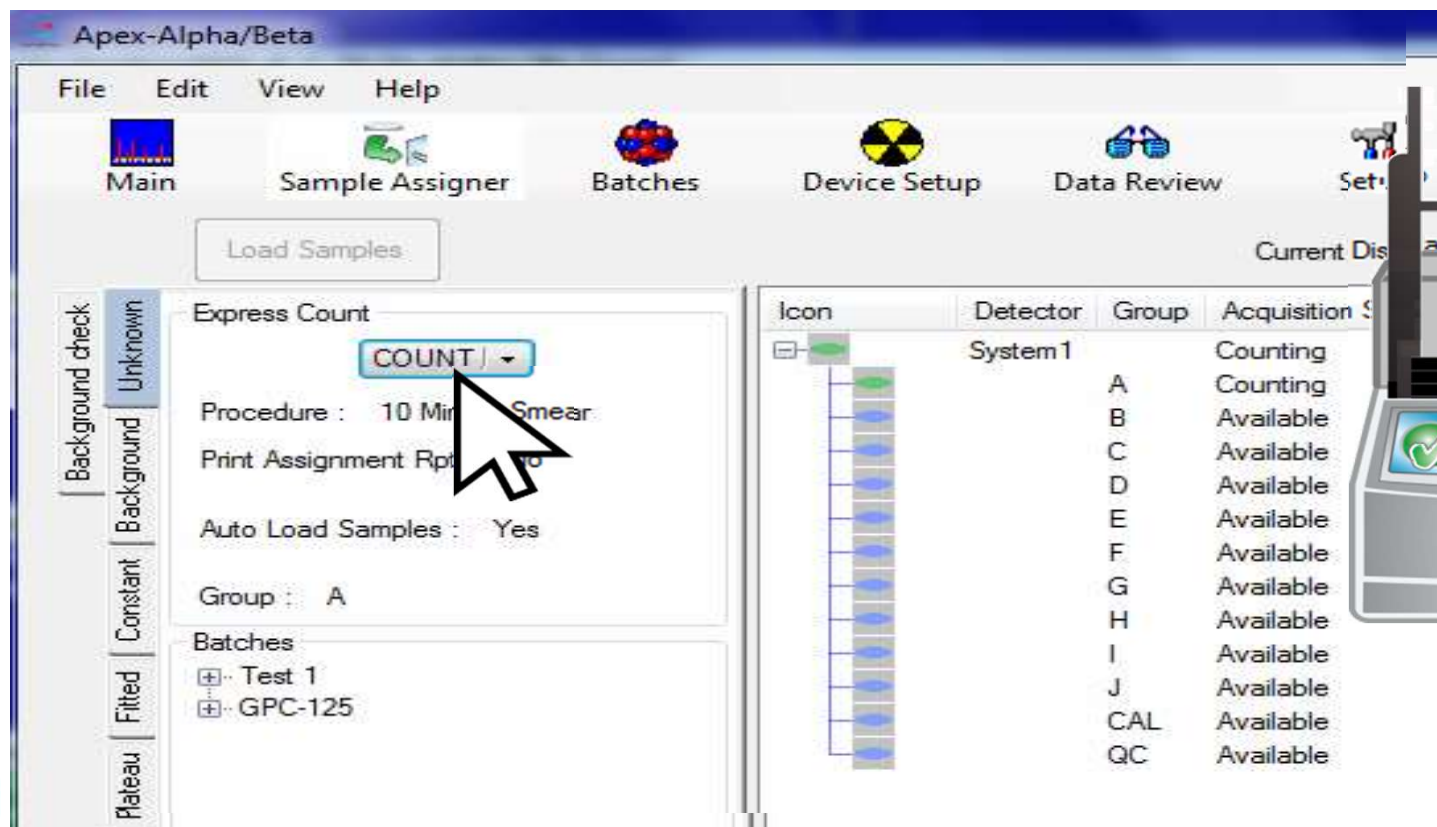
Apex-Alpha/Beta

File Edit View Help

Main Sample Assigner Batches Device Setup Data Review Set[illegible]

Load Samples

Current Dis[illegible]

Background check Unknown Background Constant Fitted Plateau

Express Count

COUNT

Procedure : 10 Mi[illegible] Smear

Print Assignment Rpt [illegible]o

Auto Load Samples : Yes

Group : A

Batches

Test 1

GPC-125

| Icon | Detector | Group | Acquisition S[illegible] |
|---|---|---|---|
| | System1 | | Counting |
| | | A | Counting |
| | | B | Available |
| | | C | Available |
| | | D | Available |
| | | E | Available |
| | | F | Available |
| | | G | Available |
| | | H | Available |
| | | I | Available |
| | | J | Available |
| | | CAL | Available |
| | | QC | Available |